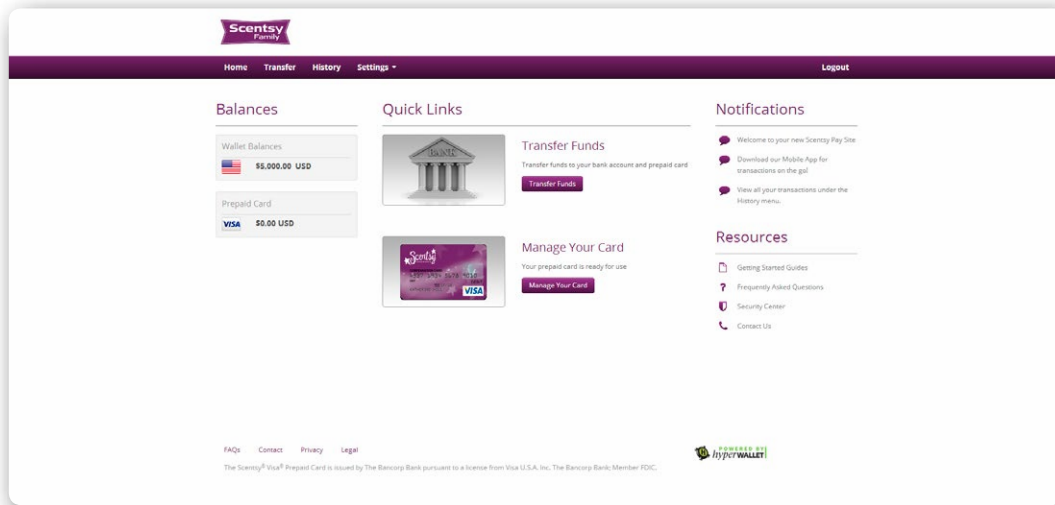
Scentsy Family

Home Transfer History Settings ▾ Logout

Balances

Wallet Balances

$5,000.00 USD

Prepaid Card

VISA $0.00 USD

Quick Links

BANK

Transfer Funds

Transfer funds to your bank account and prepaid card

Transfer Funds

Scentsy

VISA

Manage Your Card

Your prepaid card is ready for use

Manage Your Card

Notifications

Welcome to your new Scentsy Pay Site

Download our Mobile App for transactions on the go!

View all your transactions under the History menu.

Resources

Getting Started Guides

Frequently Asked Questions

Security Center

Contact Us

FAQs Contact Privacy Legal

The Scentsy® Visa® Prepaid Card is issued by The Bancorp Bank pursuant to a license from Visa U.S.A. Inc. The Bancorp Bank; Member FDIC.

POWERED BY hyperWALLET